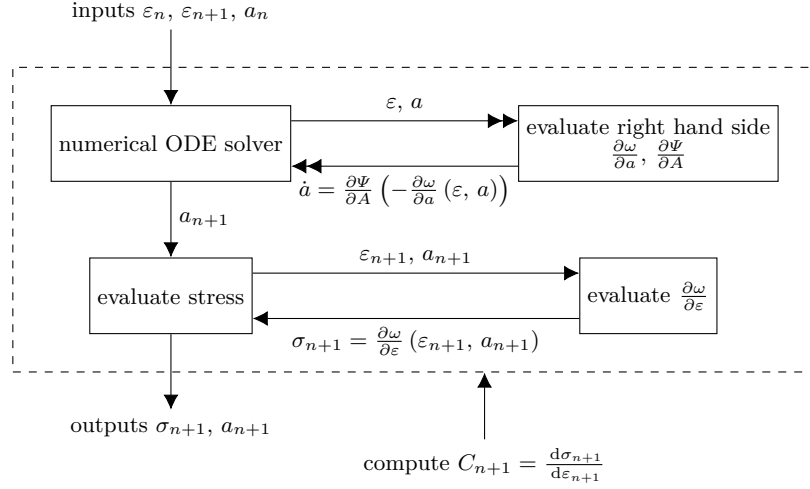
inputs $\varepsilon_n$, $\varepsilon_{n+1}$, $a_n$

numerical ODE solver

$\varepsilon$, $a$

evaluate right hand side $\frac{\partial \omega}{\partial a}$, $\frac{\partial \Psi}{\partial A}$

$\dot{a} = \frac{\partial \Psi}{\partial A}\left(-\frac{\partial \omega}{\partial a}(\varepsilon, a)\right)$

$a_{n+1}$

evaluate stress

$\varepsilon_{n+1}$, $a_{n+1}$

evaluate $\frac{\partial \omega}{\partial \varepsilon}$

$\sigma_{n+1} = \frac{\partial \omega}{\partial \varepsilon}(\varepsilon_{n+1}, a_{n+1})$

outputs $\sigma_{n+1}$, $a_{n+1}$

compute $C_{n+1} = \frac{\mathrm{d}\sigma_{n+1}}{\mathrm{d}\varepsilon_{n+1}}$